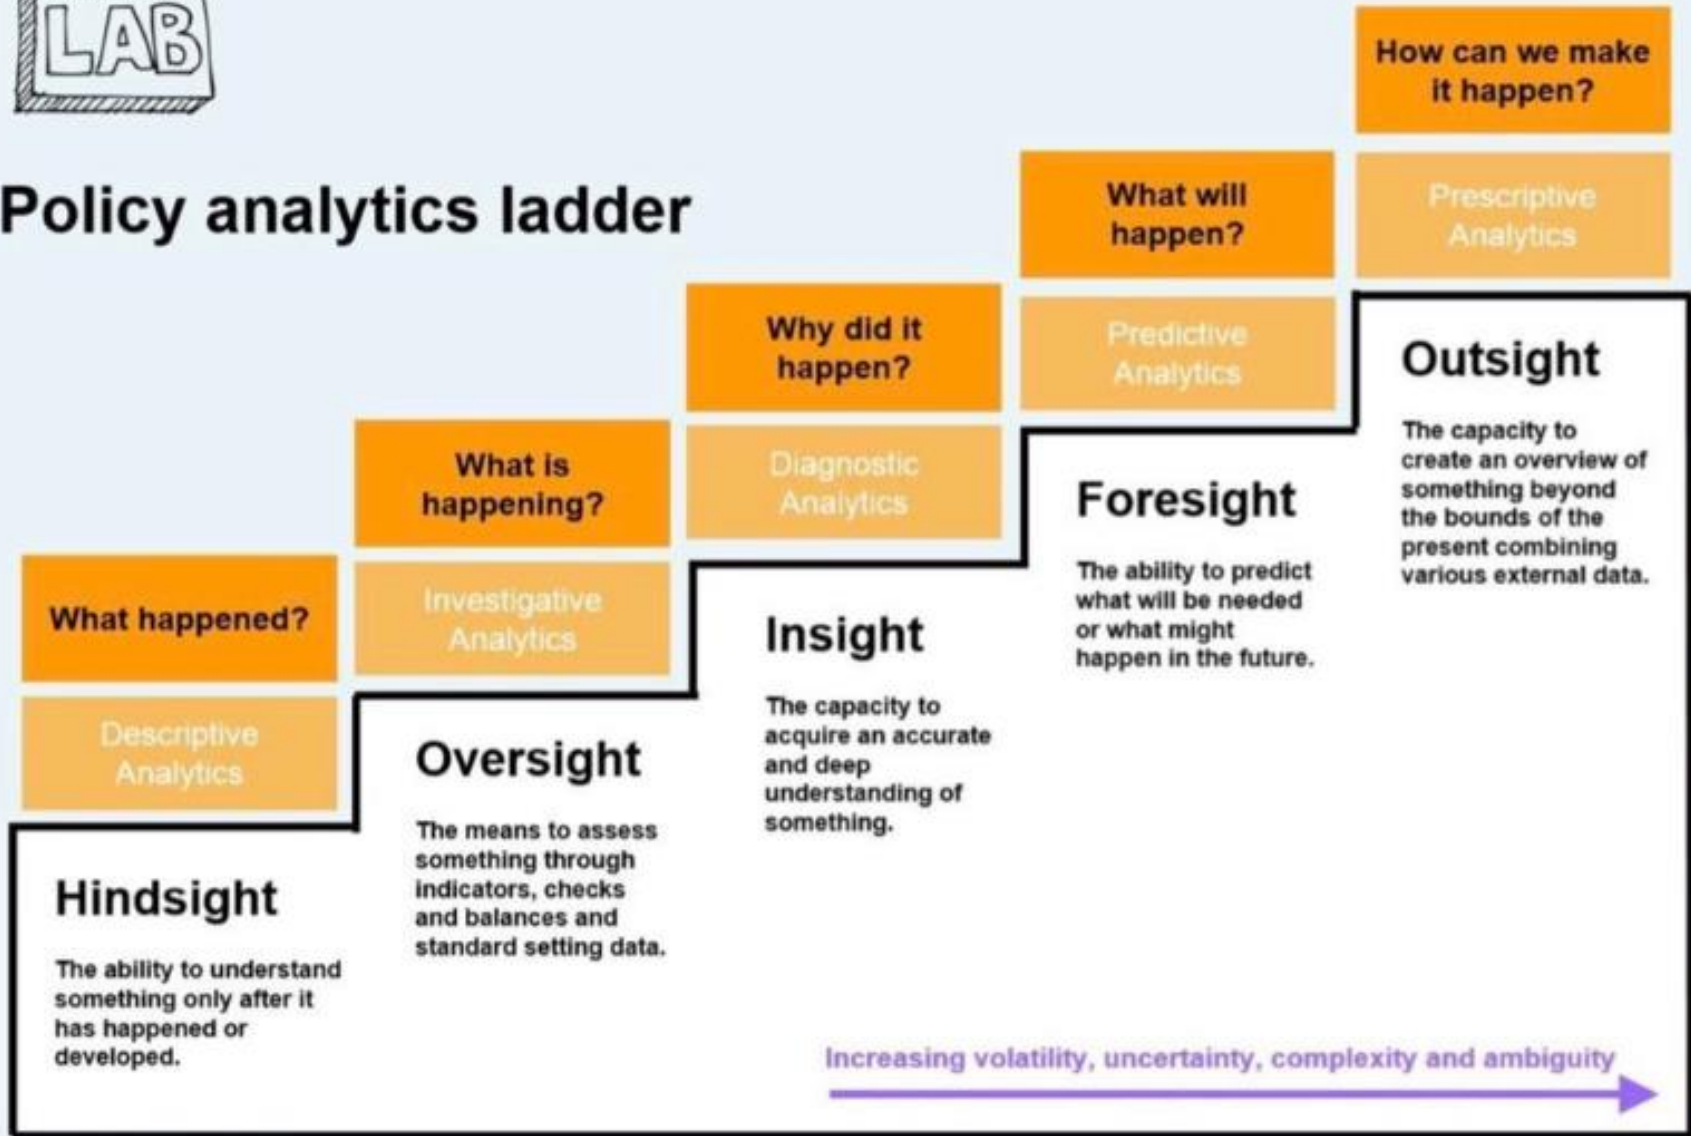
LAB

Policy analytics ladder

What happened?

Descriptive Analytics

Hindsight

The ability to understand something only after it has happened or developed.

What is happening?

Investigative Analytics

Oversight

The means to assess something through indicators, checks and balances and standard setting data.

Why did it happen?

Diagnostic Analytics

Insight

The capacity to acquire an accurate and deep understanding of something.

What will happen?

Predictive Analytics

Foresight

The ability to predict what will be needed or what might happen in the future.

How can we make it happen?

Prescriptive Analytics

Outsight

The capacity to create an overview of something beyond the bounds of the present combining various external data.

Increasing volatility, uncertainty, complexity and ambiguity